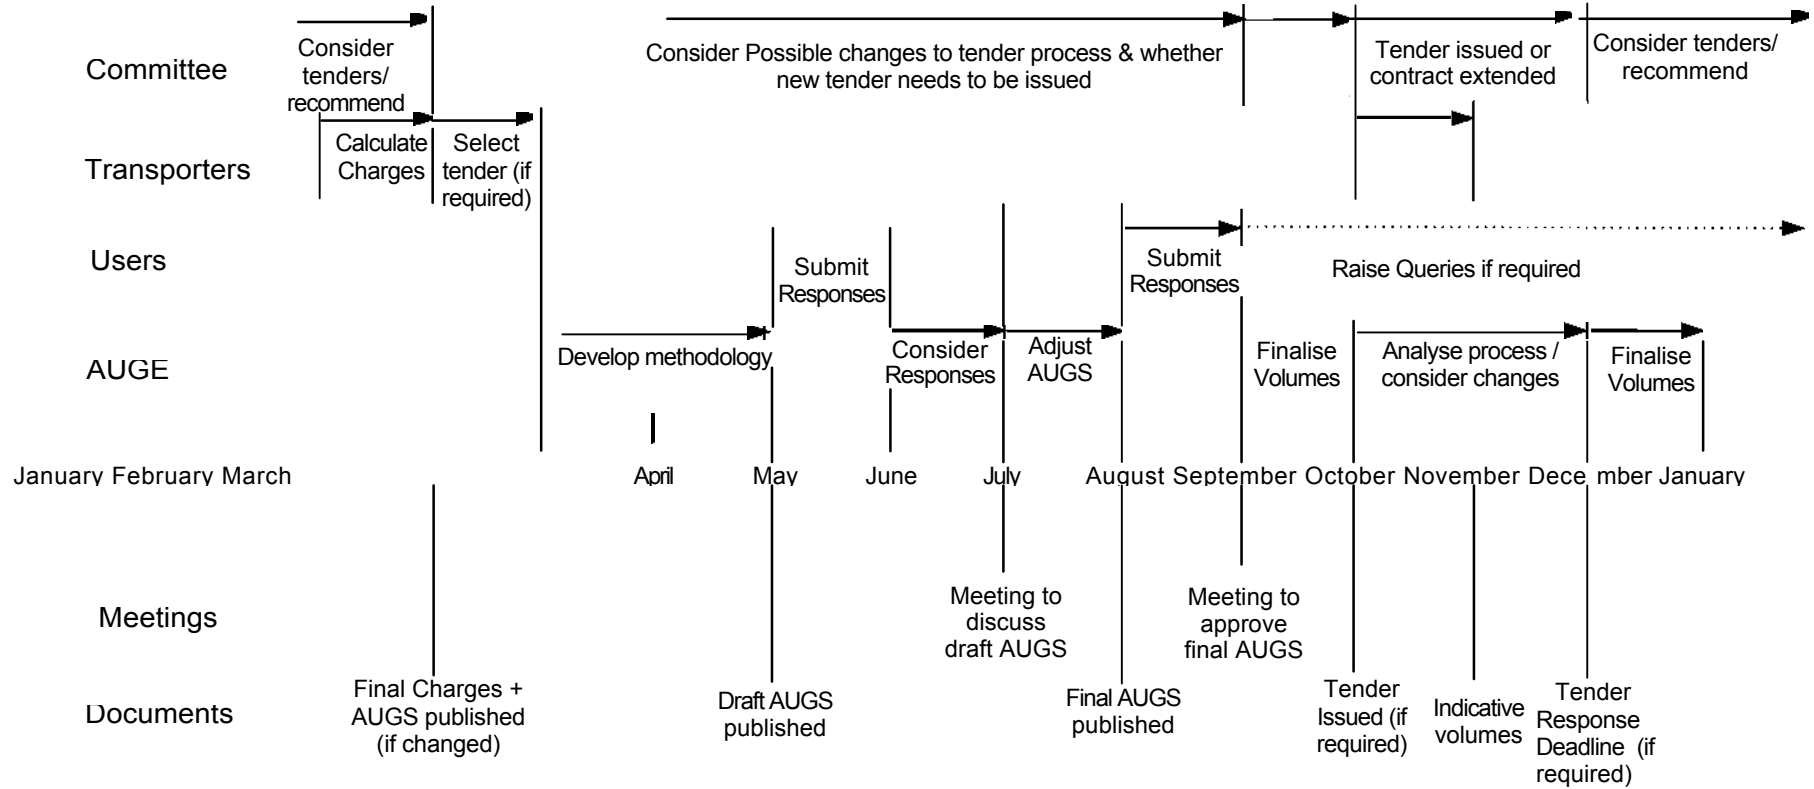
Committee

Consider tenders/ recommend

Consider Possible changes to tender process & whether new tender needs to be issued

Tender issued or contract extended

Consider tenders/ recommend

Transporters

Calculate Charges

Select tender (if required)

Users

Submit Responses

Submit Responses

Raise Queries if required

AUGE

Develop methodology

Consider Responses

Adjust AUGS

Finalise Volumes

Analyse process / consider changes

Finalise Volumes

January February March April May June July August September October November December January

Meetings

Meeting to discuss draft AUGS

Meeting to approve final AUGS

Documents

Final Charges + AUGS published (if changed)

Draft AUGS published

Final AUGS published

Tender Issued (if required)

Indicative volumes

Tender Response Deadline (if required)